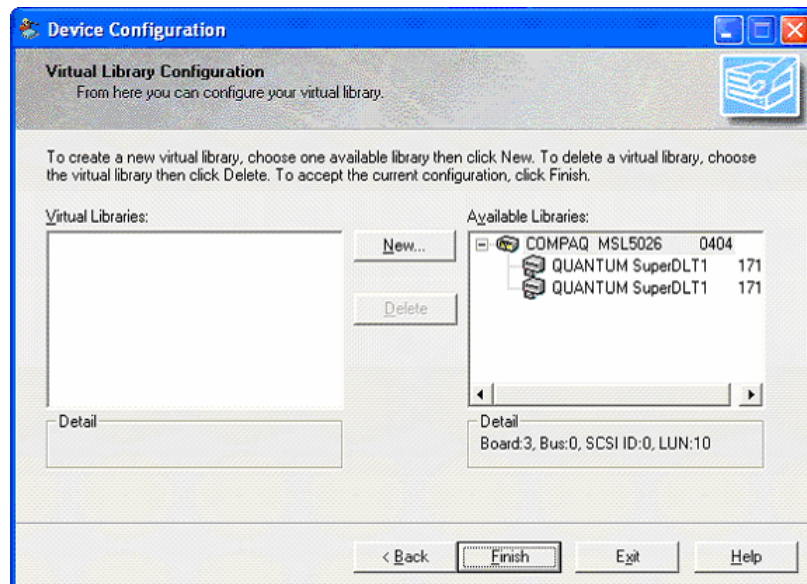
Device Configuration

Virtual Library Configuration
From here you can configure your virtual library.

To create a new virtual library, choose one available library then click New. To delete a virtual library, choose the virtual library then click Delete. To accept the current configuration, click Finish.

Virtual Libraries:

New...

Delete

Available Libraries:

COMPAQ MSL5026 0404
QUANTUM SuperDLT1 171
QUANTUM SuperDLT1 171

Detail

Detail
Board:3, Bus:0, SCSI ID:0, LUN:10

< Back
Finish
Exit
Help